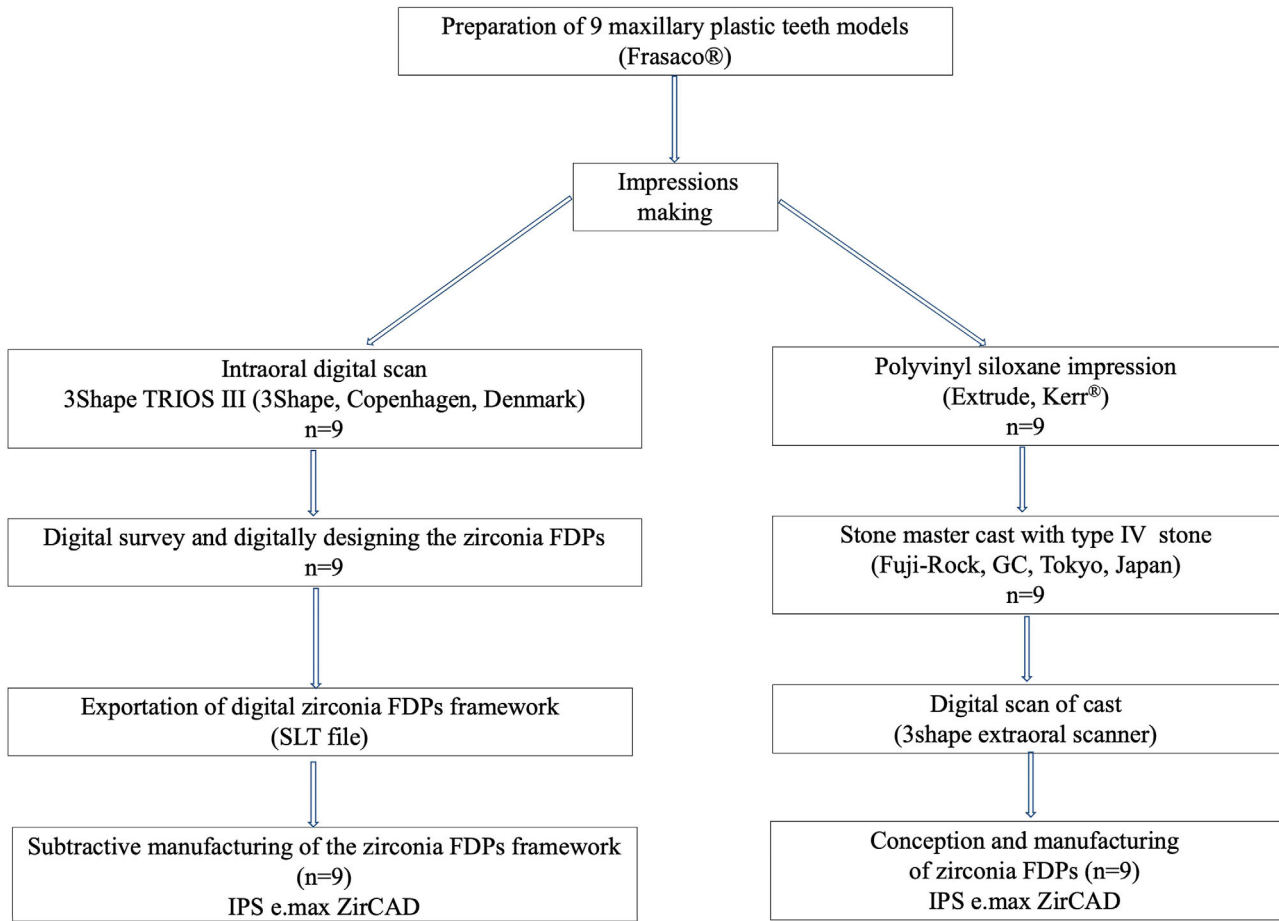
Preparation of 9 maxillary plastic teeth models
(Frasaco®)

Impressions making

Intraoral digital scan
3Shape TRIOS III (3Shape, Copenhagen, Denmark)
n=9

Digital survey and digitally designing the zirconia FDPs
n=9

Exportation of digital zirconia FDPs framework
(SLT file)

Subtractive manufacturing of the zirconia FDPs framework
(n=9)
IPS e.max ZirCAD

Polyvinyl siloxane impression
(Extrude, Kerr®)
n=9

Stone master cast with type IV stone
(Fuji-Rock, GC, Tokyo, Japan)
n=9

Digital scan of cast
(3shape extraoral scanner)

Conception and manufacturing
of zirconia FDPs (n=9)
IPS e.max ZirCAD